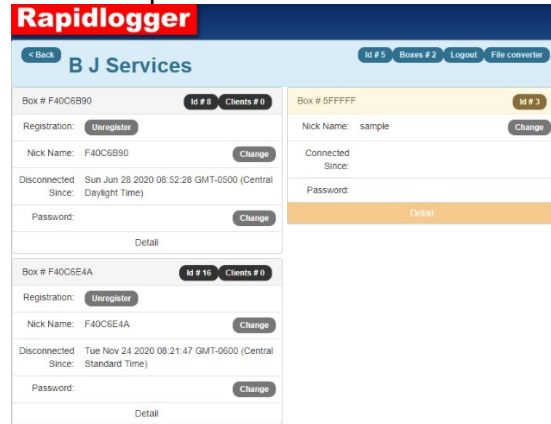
Rapidlogger

< Back B J Services

Id # 5 Boxes # 2 Logout File converter

Box # F40C6B90 Id # 8 Clients # 0

Registration: Unregister

Nick Name: F40C6B90 Change

Disconnected Since: Sun Jun 28 2020 08:52:28 GMT-0500 (Central Daylight Time)

Password: Change

Detail

Box # F40C6E4A Id # 16 Clients # 0

Registration: Unregister

Nick Name: F40C6E4A Change

Disconnected Since: Tue Nov 24 2020 08:21:47 GMT-0600 (Central Standard Time)

Password: Change

Detail

Box # 5FFFFF Id # 3

Nick Name: sample Change

Connected Since:

Password:

Detail